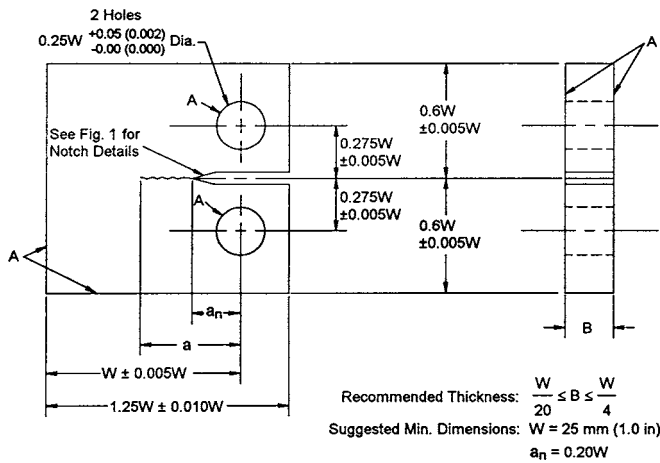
2 Holes

0.25W $^{+0.05\ (0.002)}_{-0.00\ (0.000)}$ Dia.

A

A

A

See Fig. 1 for Notch Details

0.275W ±0.005W

0.275W ±0.005W

0.6W ±0.005W

0.6W ±0.005W

A

A

$a_n$

a

W ± 0.005W

1.25W ± 0.010W

B

Recommended Thickness: $\frac{W}{20} \leq B \leq \frac{W}{4}$

Suggested Min. Dimensions: W = 25 mm (1.0 in)

$a_n$ = 0.20W